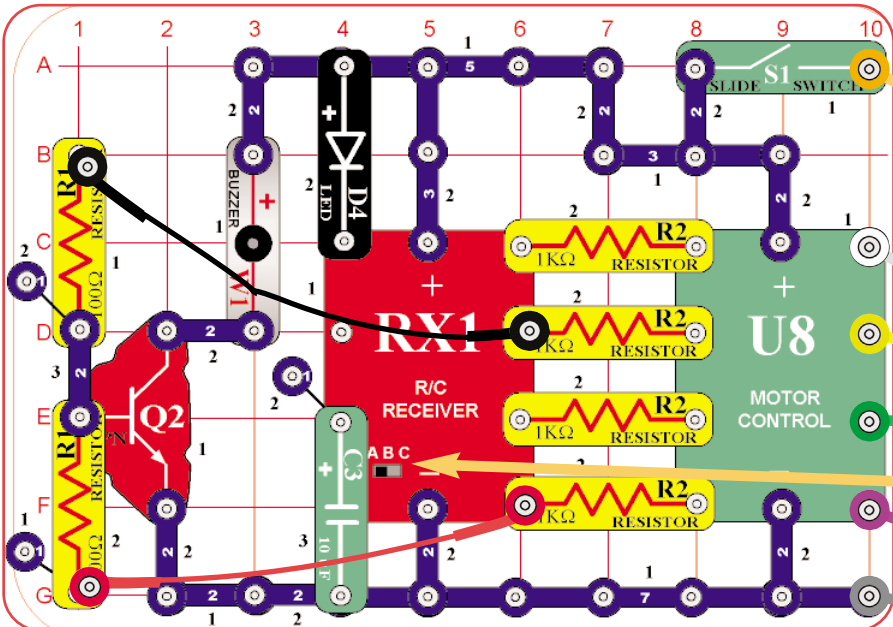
1 2 3 4 5 6 7 8 9 10

A B C D E F G

1 5 2 2 + D4 LED 2 3 2 S1 SLIDE SWITCH 2 2 3 1 2 2 1

R1 RESISTOR 100Ω 2 1 1 BUZZER + W1 1

R2 1KΩ RESISTOR 2

RX1 + R/C RECEIVER

R2 1KΩ RESISTOR 2

U8 + MOTOR CONTROL

3 2 Q2 PNP 2 2 1 1 2 1

R2 1KΩ RESISTOR 2

A B C

C3 + 10μF 3

R2 1KΩ RESISTOR 2

R1 RESISTOR 100Ω 2 1 1

2 2 2 2 2 7 1 1 2